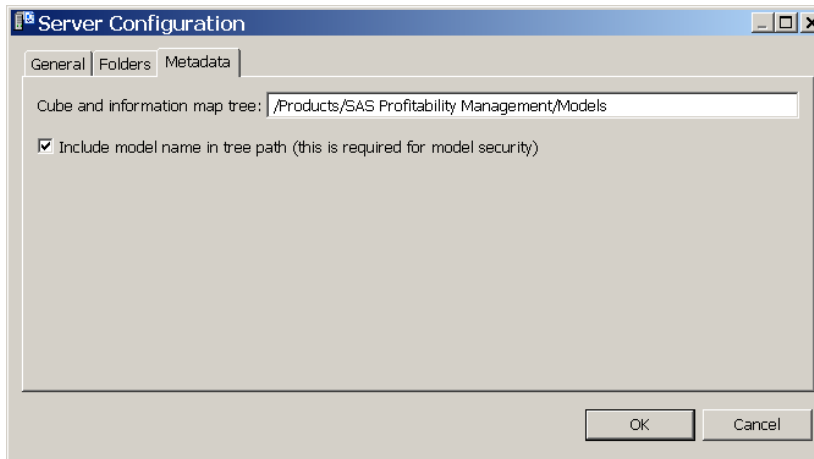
Server Configuration

General | Folders | Metadata

Cube and information map tree: /Products/SAS Profitability Management/Models

☑ Include model name in tree path (this is required for model security)

OK | Cancel